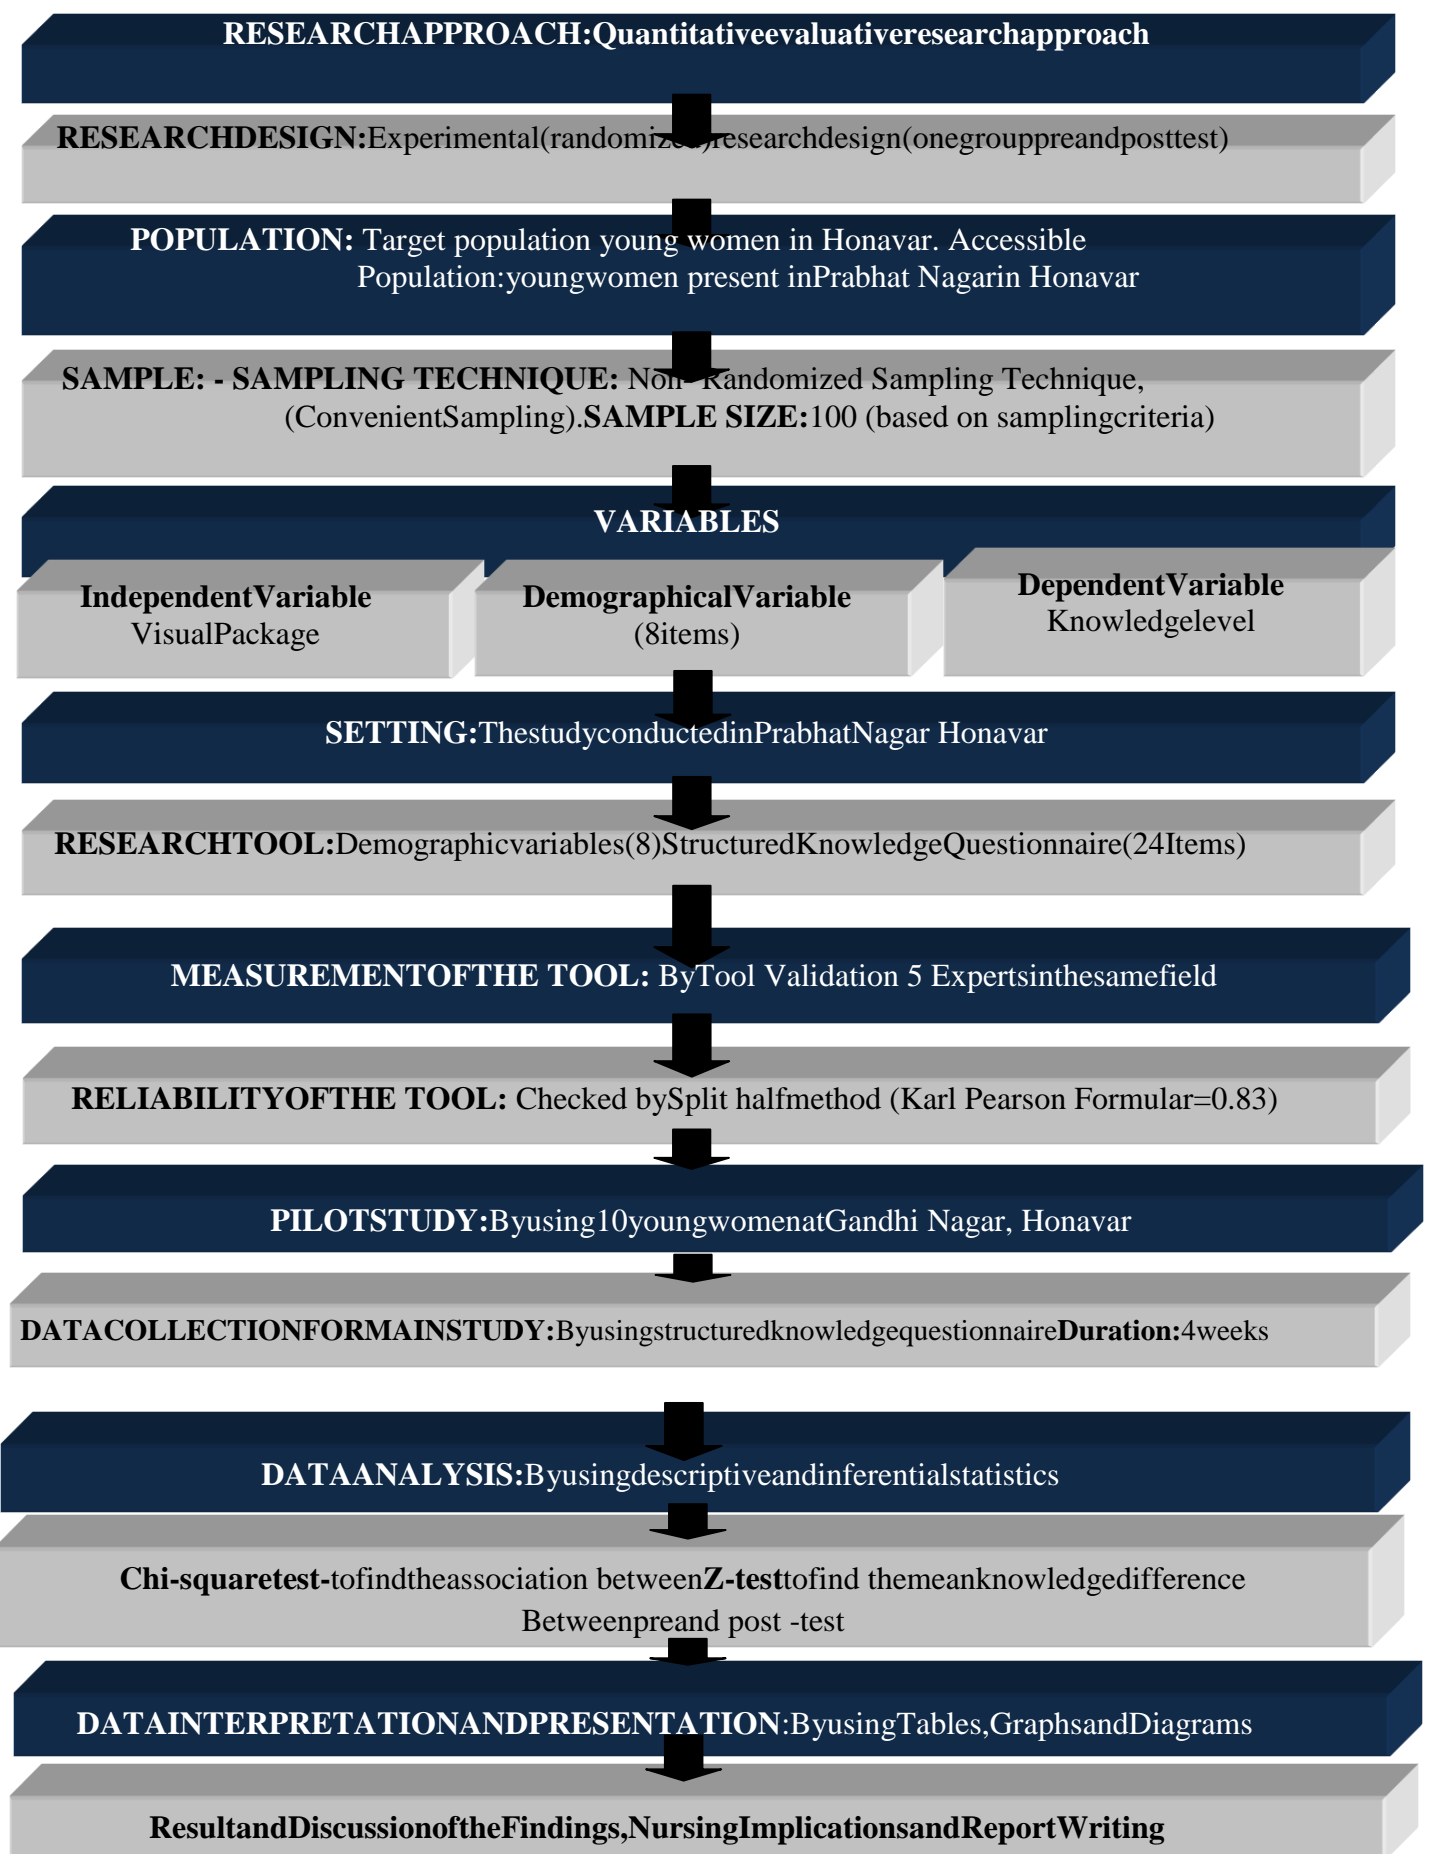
RESEARCHAPPROACH:Quantitativeevaluativeresearchapproach

RESEARCHDESIGN:Experimental(randomized)researchdesign(onegrouppreandposttest)

POPULATION: Target population young women in Honavar. Accessible Population:youngwomen present inPrabhat Nagarin Honavar

SAMPLE: - SAMPLING TECHNIQUE: Non-Randomized Sampling Technique, (ConvenientSampling).SAMPLE SIZE:100 (based on samplingcriteria)

VARIABLES

IndependentVariable
VisualPackage

DemographicalVariable
(8items)

DependentVariable
Knowledgelevel

SETTING:ThestudyconductedinPrabhatNagar Honavar

RESEARCHTOOL:Demographicvariables(8)StructuredKnowledgeQuestionnaire(24Items)

MEASUREMENTOFTHE TOOL: ByTool Validation 5 Expertsinthesamefield

RELIABILITYOFTHE TOOL: Checked bySplit halfmethod (Karl Pearson Formular=0.83)

PILOTSTUDY:Byusing10youngwomenatGandhi Nagar, Honavar

DATACOLLECTIONFORMAINSTUDY:ByusingstructuredknowledgequestionnaireDuration:4weeks

DATAANALYSIS:Byusingdescriptiveandinferentialstatistics

Chi-squaretest-tofindtheassociation betweenZ-testtofind themeanknowledgedifference Betweenpreand post -test

DATAINTERPRETATIONANDPRESENTATION:ByusingTables,GraphsandDiagrams

ResultandDiscussionoftheFindings,NursingImplicationsandReportWriting